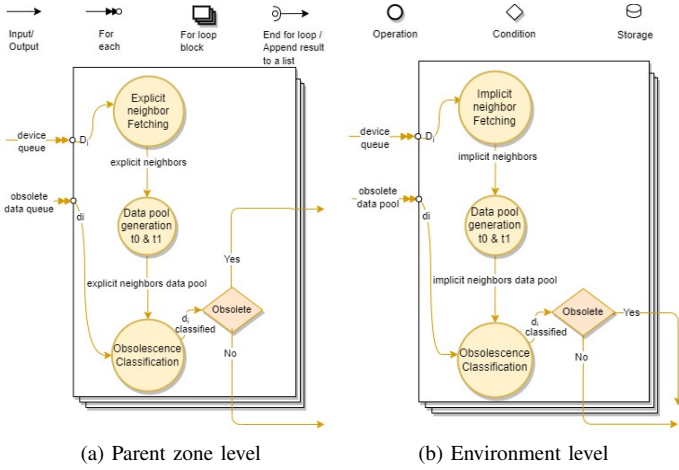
Input/ Output

For each

For loop block

End for loop / Append result to a list

Operation

Condition

Storage

device queue

$D_i$

Explicit neighbor Fetching

explicit neighbors

obsolete data queue

di

Data pool generation t0 & t1

Yes

explicit neighbors data pool

$d_i$ classified

Obsolete

Obsolescence Classification

No

(a) Parent zone level

device queue

$D_i$

Implicit neighbor Fetching

implicit neighbors

obsolete data pool

di

Data pool generation t0 & t1

implicit neighbors data pool

$d_i$ classified

Obsolete

Yes

Obsolescence Classification

No

(b) Environment level